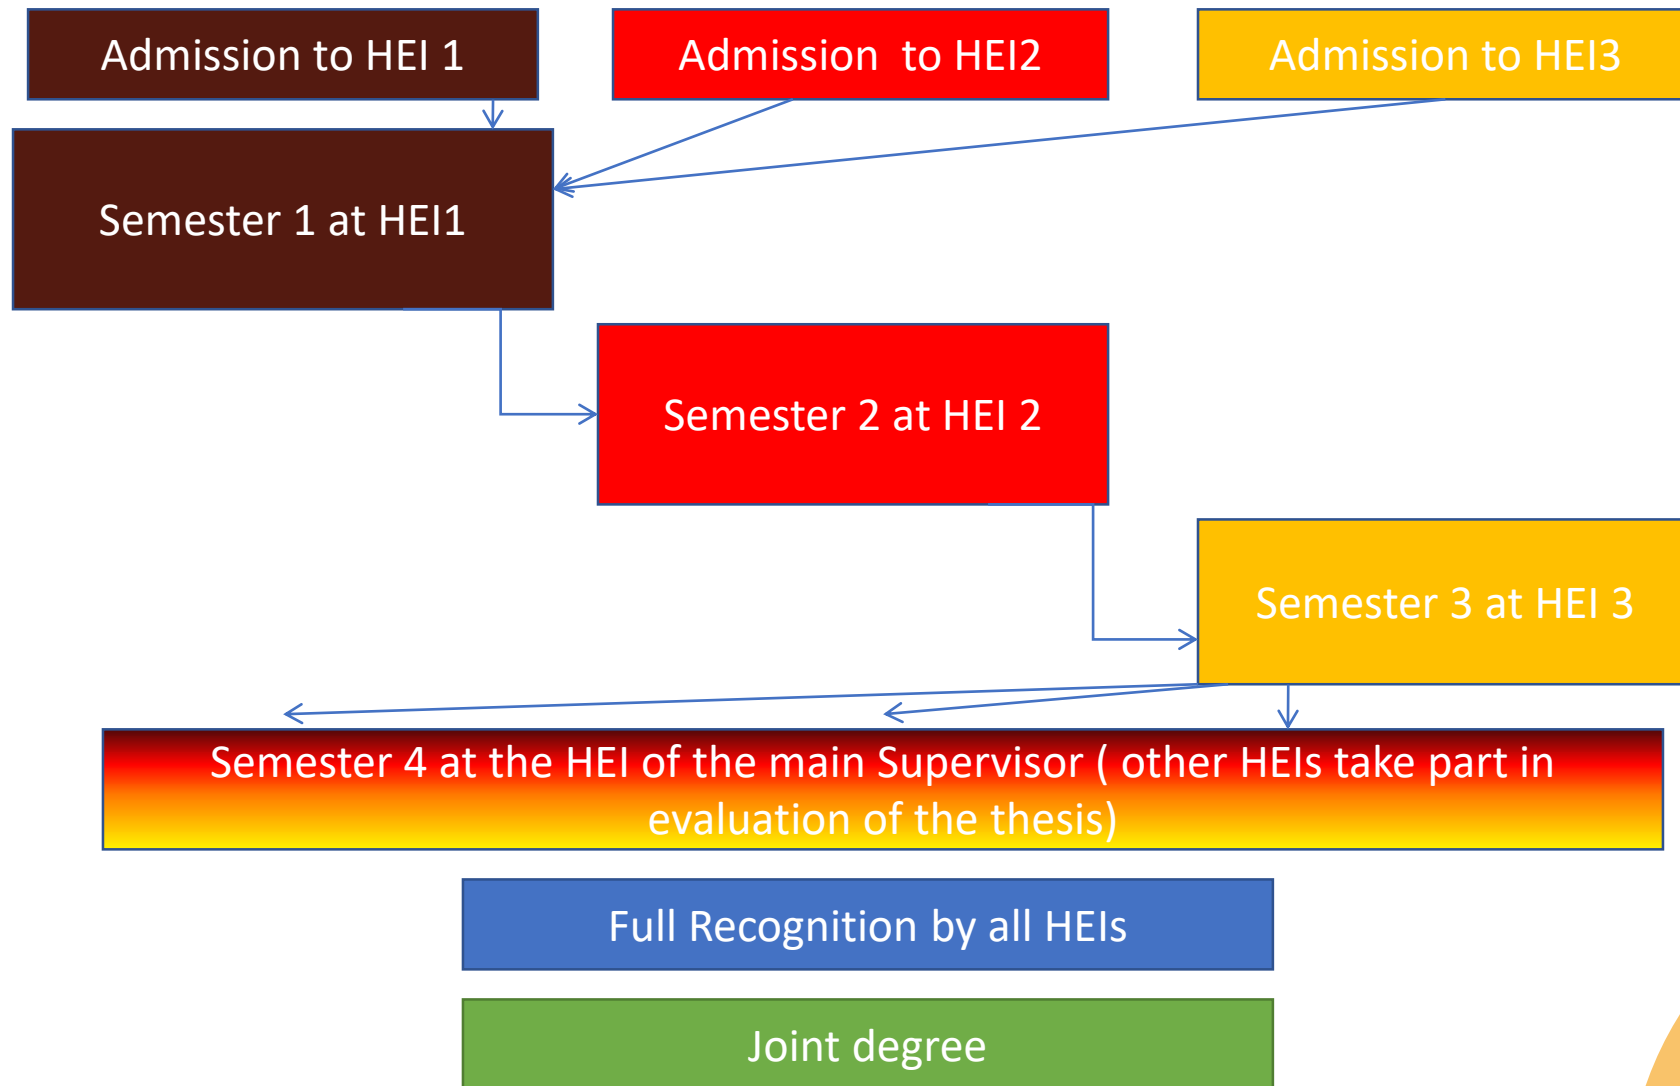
Admission to HEI 1

Admission  to HEI2

Admission to HEI3

Semester 1 at HEI1

Semester 2 at HEI 2

Semester 3 at HEI 3

Semester 4 at the HEI of the main Supervisor ( other HEIs take part in evaluation of the thesis)

Full Recognition by all HEIs

Joint degree